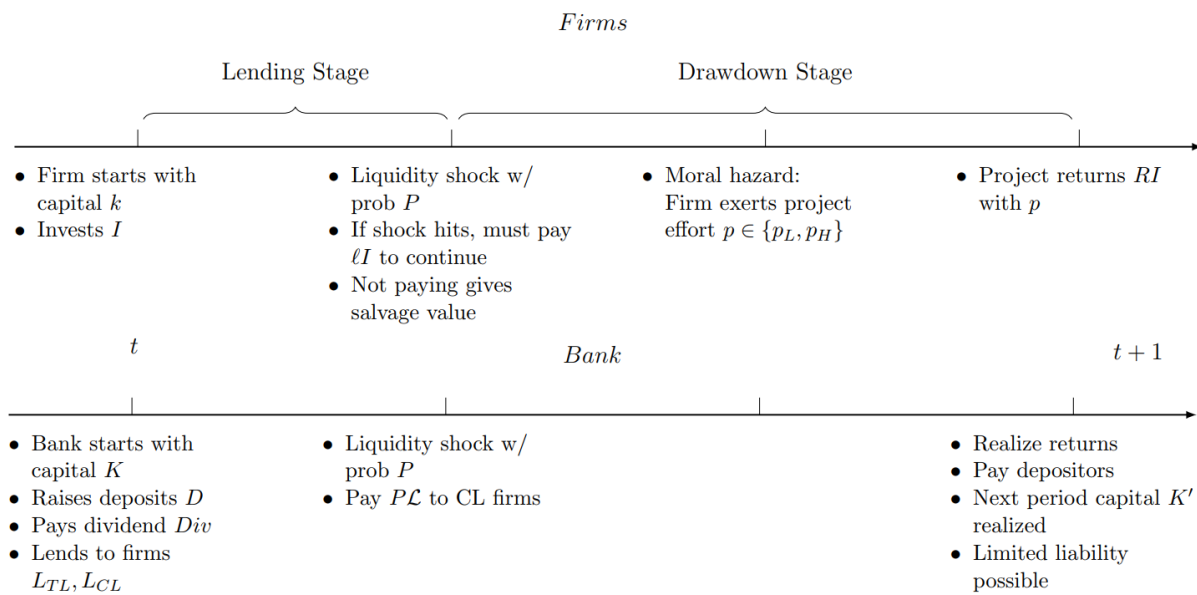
*Firms*

Lending Stage

Drawdown Stage

- Firm starts with capital $k$
- Invests $I$

- Liquidity shock w/ prob $P$
- If shock hits, must pay $\ell I$ to continue
- Not paying gives salvage value

- Moral hazard: Firm exerts project effort $p \in \{p_L, p_H\}$

- Project returns $RI$ with $p$

$t$

*Bank*

$t+1$

- Bank starts with capital $K$
- Raises deposits $D$
- Pays dividend $Div$
- Lends to firms $L_{TL}, L_{CL}$

- Liquidity shock w/ prob $P$
- Pay $P\mathcal{L}$ to CL firms

- Realize returns
- Pay depositors
- Next period capital $K'$ realized
- Limited liability possible